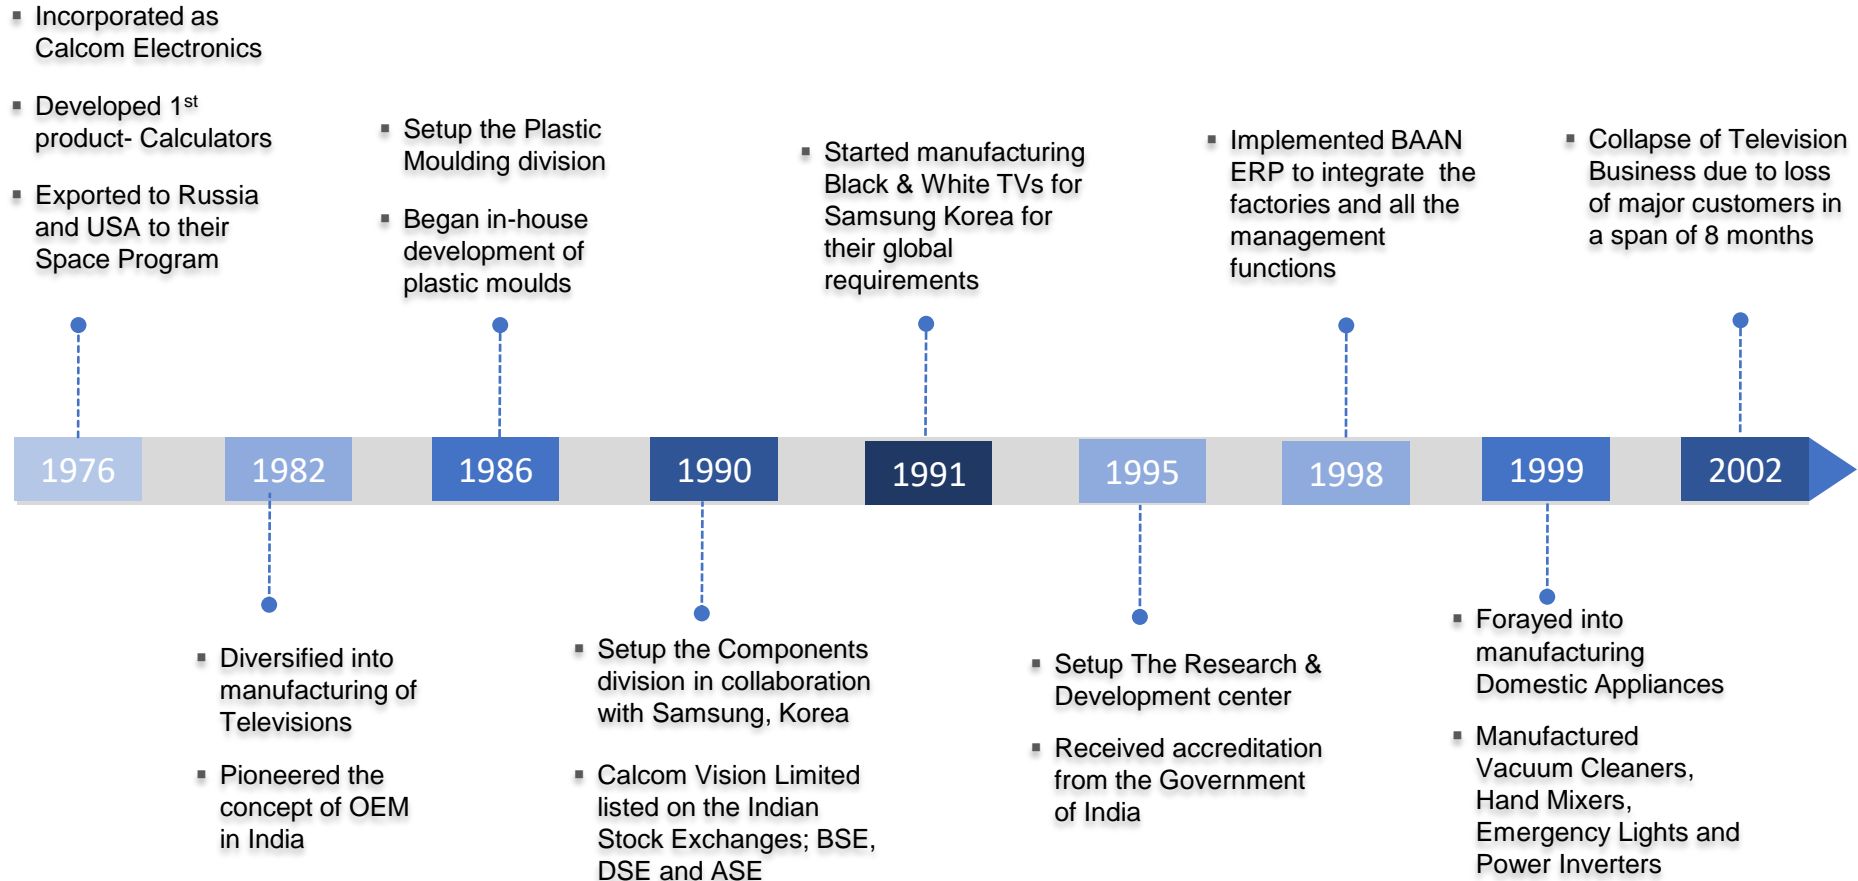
- Incorporated as Calcom Electronics
- Developed 1$^{st}$ product- Calculators
- Exported to Russia and USA to their Space Program

- Setup the Plastic Moulding division
- Began in-house development of plastic moulds

- Started manufacturing Black & White TVs for Samsung Korea for their global requirements

- Implemented BAAN ERP to integrate the factories and all the management functions

- Collapse of Television Business due to loss of major customers in a span of 8 months

1976 | 1982 | 1986 | 1990 | 1991 | 1995 | 1998 | 1999 | 2002

- Diversified into manufacturing of Televisions
- Pioneered the concept of OEM in India

- Setup the Components division in collaboration with Samsung, Korea
- Calcom Vision Limited listed on the Indian Stock Exchanges; BSE, DSE and ASE

- Setup The Research & Development center
- Received accreditation from the Government of India

- Forayed into manufacturing Domestic Appliances
- Manufactured Vacuum Cleaners, Hand Mixers, Emergency Lights and Power Inverters